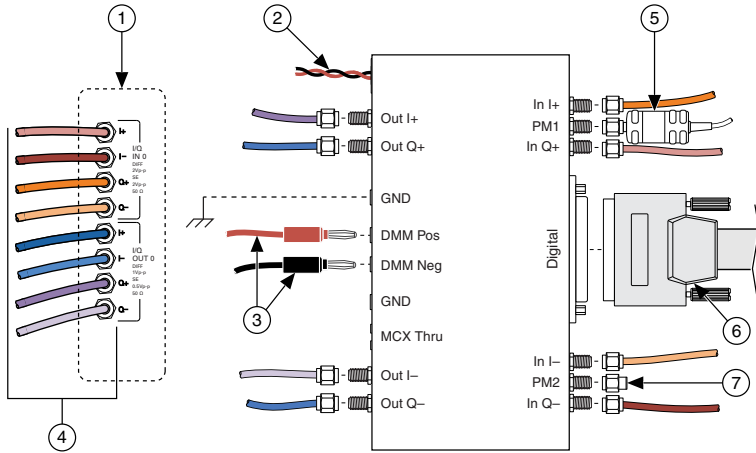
1
2
5
I+
I–
I/Q
IN 0
DIFF
2Vp-p
SE
2Vp-p
50 Ω
Q+
Q–
I+
I–
I/Q
OUT 0
DIFF
1Vp-p
SE
0.5Vp-p
50 Ω
Q+
Q–
Out I+
Out Q+
GND
DMM Pos
DMM Neg
GND
MCX Thru
Out I–
Out Q–
In I+
PM1
In Q+
Digital
In I–
PM2
In Q–
3
4
6
7